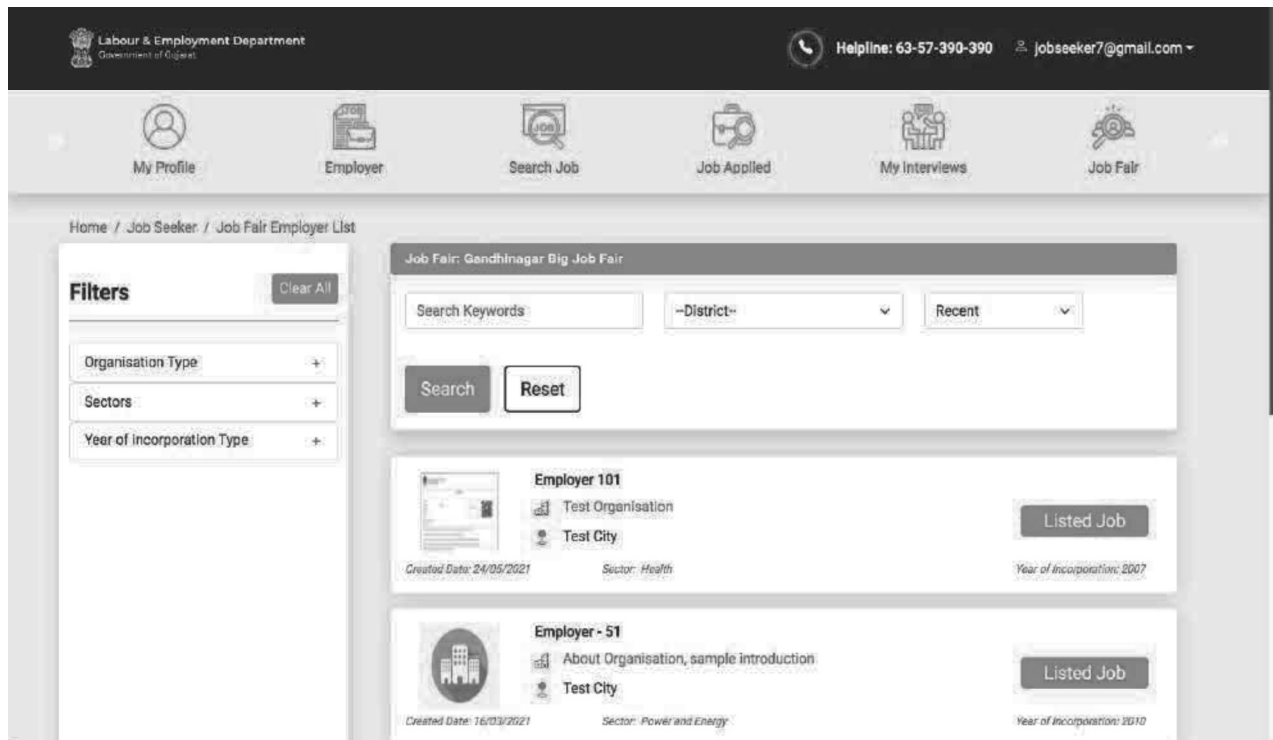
Labour & Employment Department
Government of Gujarat

Helpline: 63-57-390-390 jobseeker7@gmail.com

My Profile
Employer
Search Job
Job Applied
My Interviews
Job Fair

Home / Job Seeker / Job Fair Employer List

Filters
Clear All

Organisation Type +
Sectors +
Year of incorporation Type +

Job Fair: Gandhinagar Big Job Fair

Search Keywords
--District--
Recent

Search
Reset

Employer 101
Test Organisation
Test City
Listed Job
Created Date: 24/05/2021
Sector: Health
Year of Incorporation: 2007

Employer - 51
About Organisation, sample introduction
Test City
Listed Job
Created Date: 16/03/2021
Sector: Power and Energy
Year of Incorporation: 2010